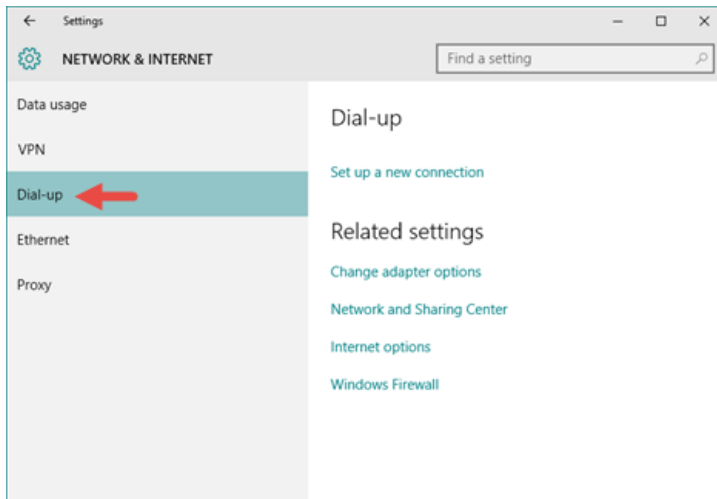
← Settings – □ ×

NETWORK & INTERNET

Find a setting

Data usage

VPN

Dial-up

Ethernet

Proxy

Dial-up

Set up a new connection

Related settings

Change adapter options

Network and Sharing Center

Internet options

Windows Firewall